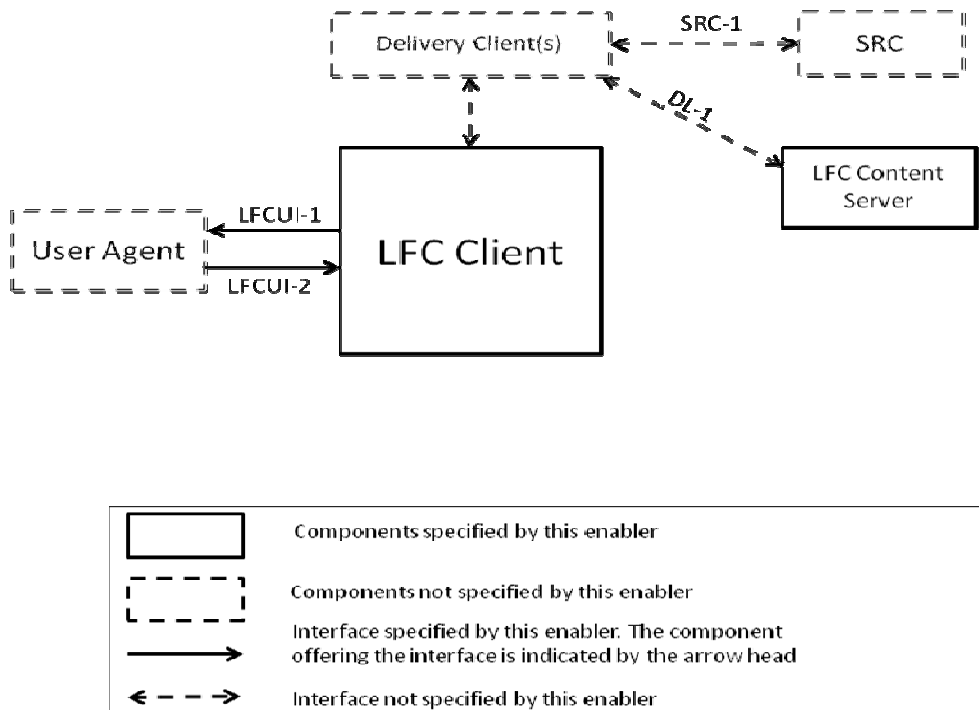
Delivery Client(s)

SRC-1

SRC

DL-1

LFC Content Server

LFCUI-1

User Agent

LFC Client

LFCUI-2

Components specified by this enabler

Components not specified by this enabler

Interface specified by this enabler. The component offering the interface is indicated by the arrow head

Interface not specified by this enabler